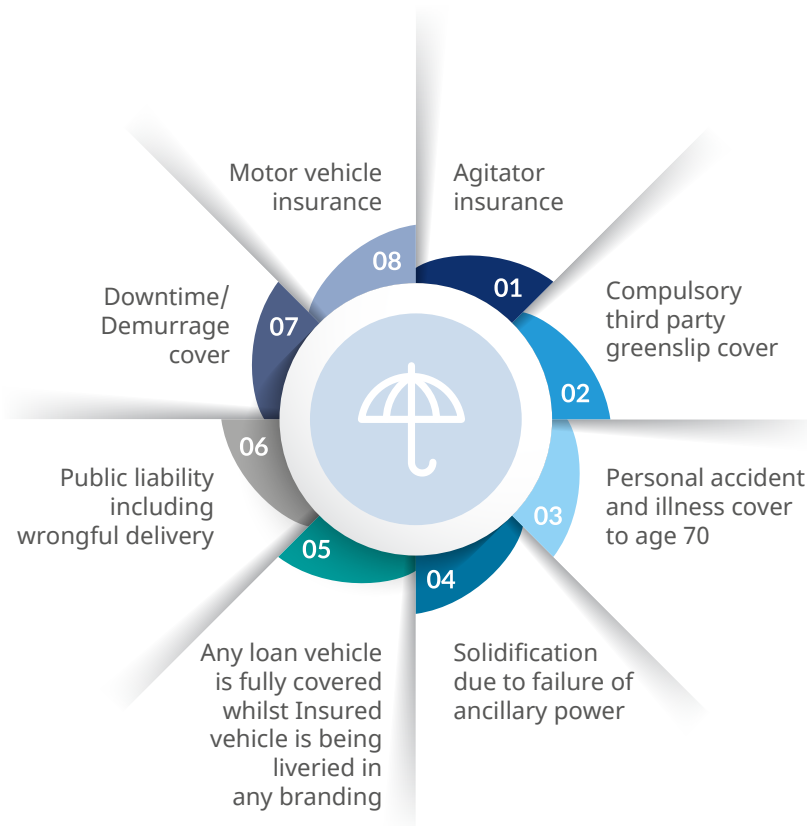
Motor vehicle insurance

08

Agitator insurance

01

Compulsory third party greenslip cover

02

Personal accident and illness cover to age 70

03

Solidification due to failure of ancillary power

04

Any loan vehicle is fully covered whilst Insured vehicle is being liveried in any branding

05

Public liability including wrongful delivery

06

Downtime/ Demurrage cover

07